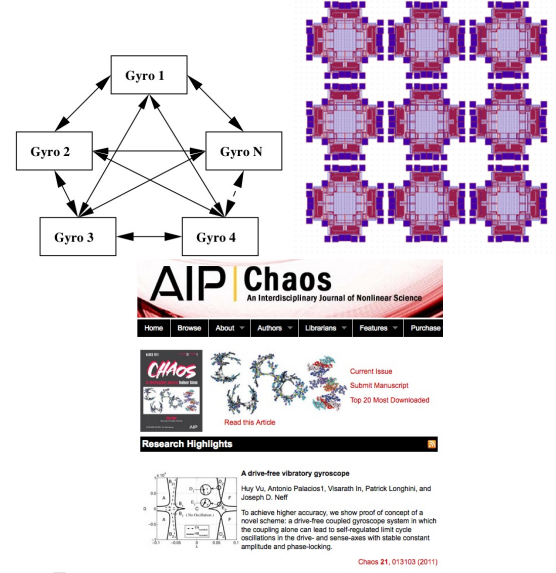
Gyro 1

Gyro 2

Gyro N

Gyro 3

Gyro 4

AIP | Chaos

An Interdisciplinary Journal of Nonlinear Science

Home Browse About Authors Librarians Features Purchase

CHAOS

AIP

Read this Article

Current Issue

Submit Manuscript

Top 20 Most Downloaded

Research Highlights

A drive-free vibratory gyroscope

Huy Vu, Antonio Palacios1, Visarath In, Patrick Longhini, and Joseph D. Neff

To achieve higher accuracy, we show proof of concept of a novel scheme: a drive-free coupled gyroscope system in which the coupling alone can lead to self-regulated limit cycle oscillations in the drive- and sense-axes with stable constant amplitude and phase-locking.

Chaos 21, 013103 (2011)